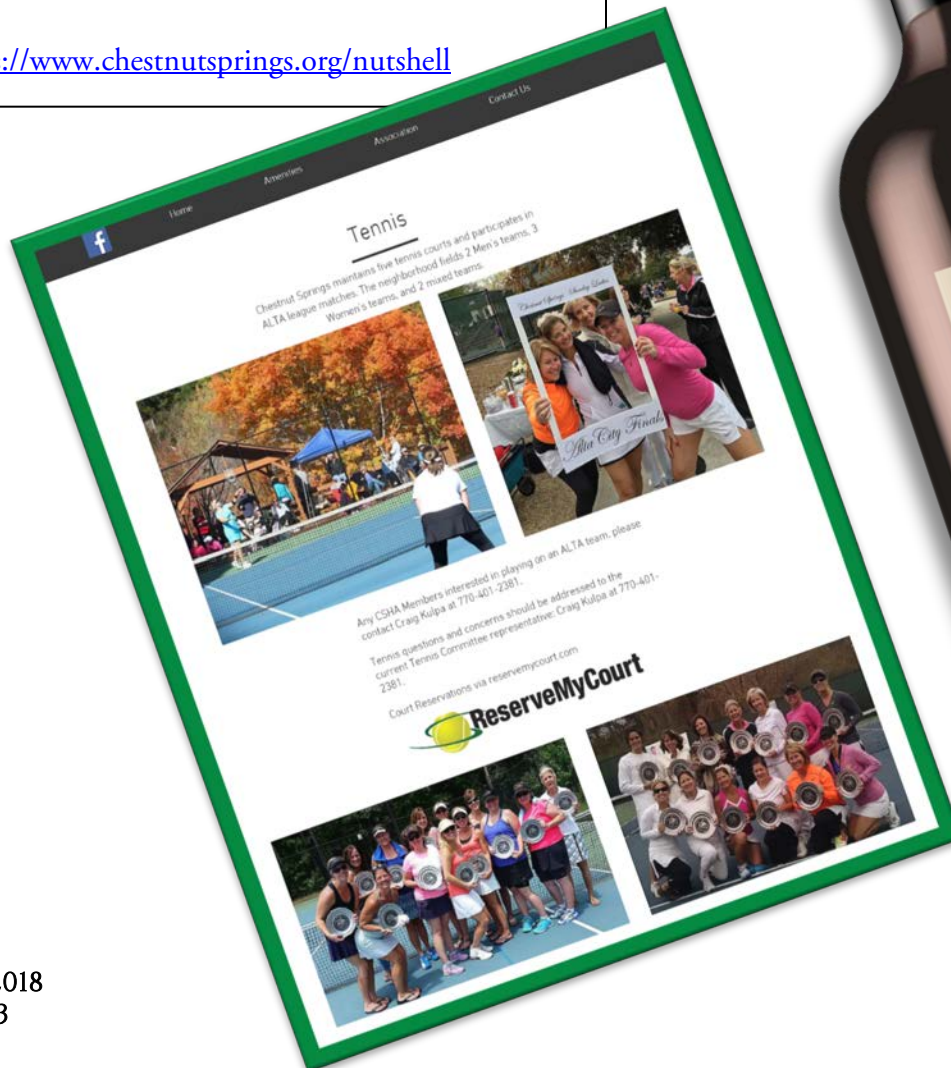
://www.chestnutsprings.org/nutshell

Home Amenities Association Contact Us

Tennis

Chestnut Springs maintains five tennis courts and participates in ALTA league matches. The neighborhood fields 2 Men's teams, 3 Women's teams, and 2 mixed teams.

Chestnut Springs Sunday Ladies

Alta City Finals

Any CSHA Members interested in playing on an ALTA team, please contact Craig Kulpa at 770-401-2381.

Tennis questions and concerns should be addressed to the current Tennis Committee representative: Craig Kulpa at 770-401-2381.

Court Reservations via reservemycourt.com

ReserveMyCourt

ReserveMyCourt

018
3